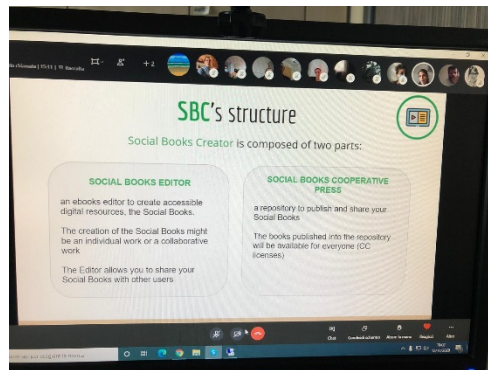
SBC's structure

Social Books Creator is composed of two parts:

SOCIAL BOOKS EDITOR

an ebooks editor to create accessible digital resources, the Social Books.

The creation of the Social Books might be an individual work or a collaborative work

The Editor allows you to share your Social Books with other users

SOCIAL BOOKS COOPERATIVE PRESS

a repository to publish and share your Social Books

The books published into the repository will be available for everyone (CC licenses)

+2

Chat

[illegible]